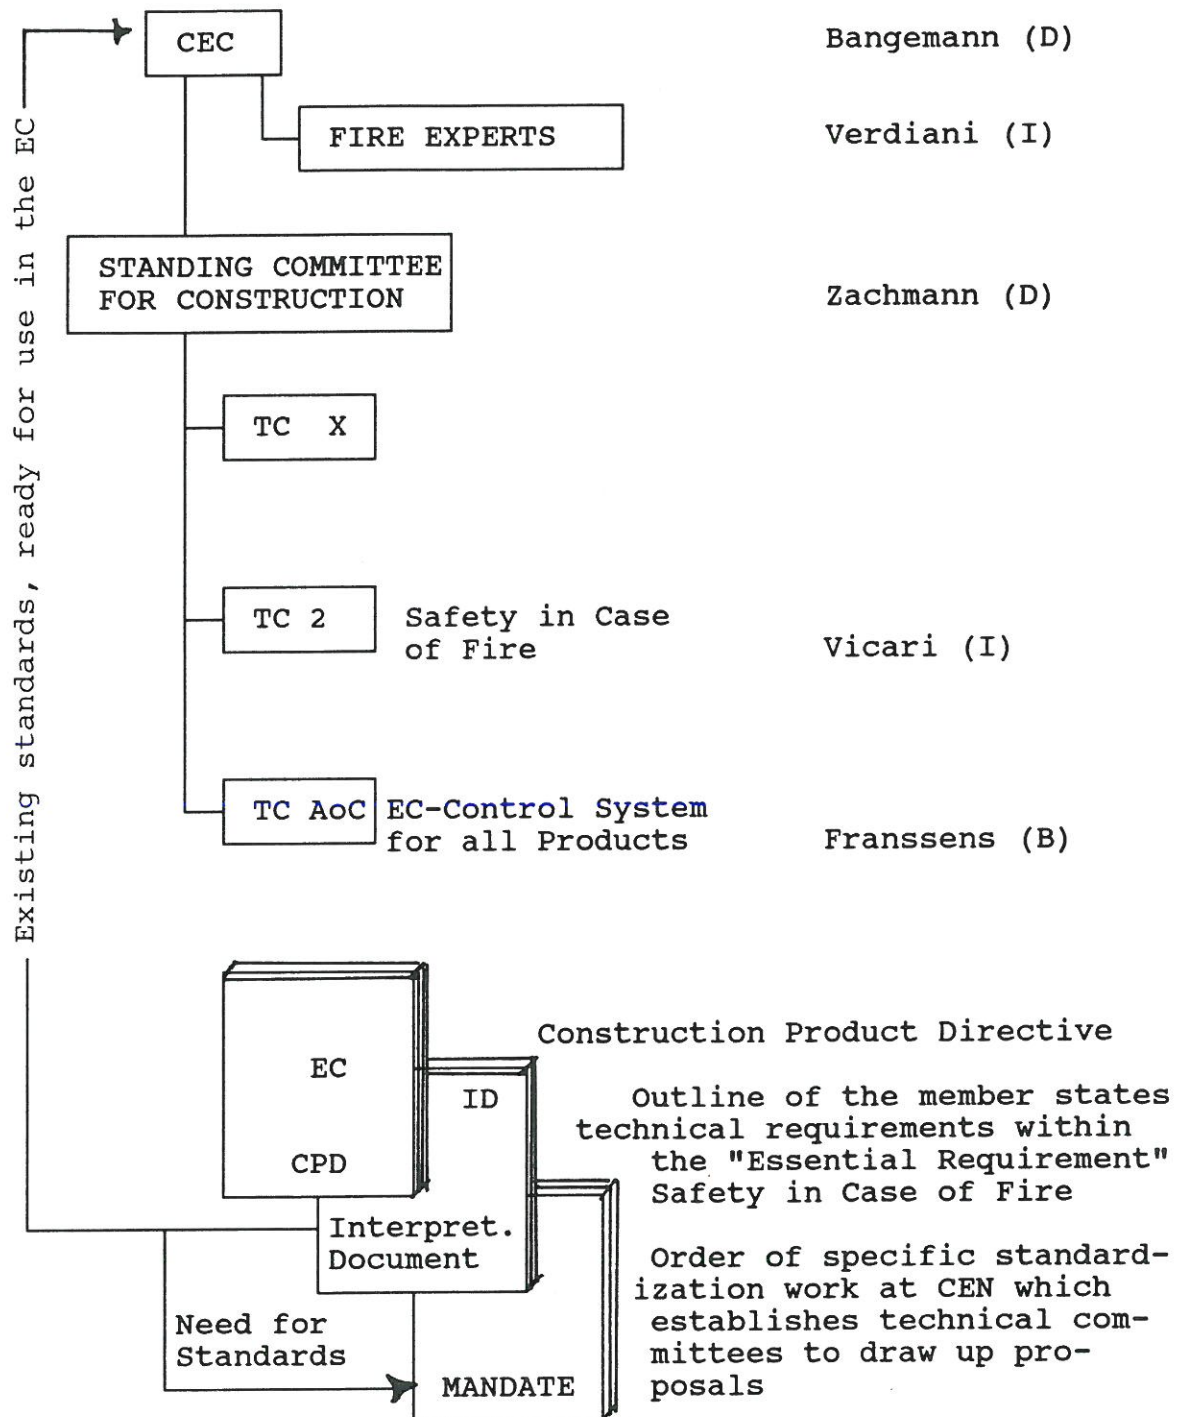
CEC

Bangemann (D)

FIRE EXPERTS

Verdiani (I)

Existing standards, ready for use in the EC

STANDING COMMITTEE FOR CONSTRUCTION

Zachmann (D)

TC X

TC 2

Safety in Case of Fire

Vicari (I)

TC AoC

EC-Control System for all Products

Franssens (B)

EC

CPD

Construction Product Directive

ID

Outline of the member states technical requirements within the "Essential Requirement" Safety in Case of Fire

Interpret. Document

Order of specific standardization work at CEN which establishes technical committees to draw up proposals

Need for Standards

MANDATE